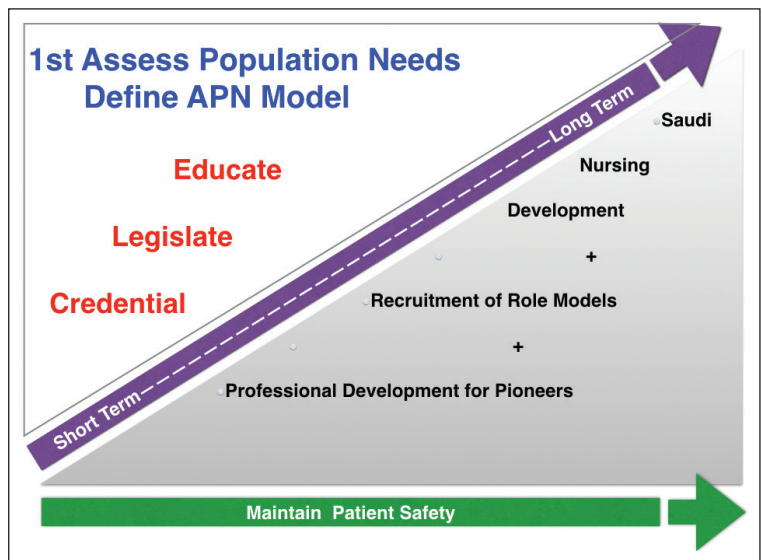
1st Assess Population Needs
Define APN Model

Educate

Legislate

Credential

Short Term

Long Term

Saudi

Nursing

Development

+

Recruitment of Role Models

+

Professional Development for Pioneers

Maintain Patient Safety